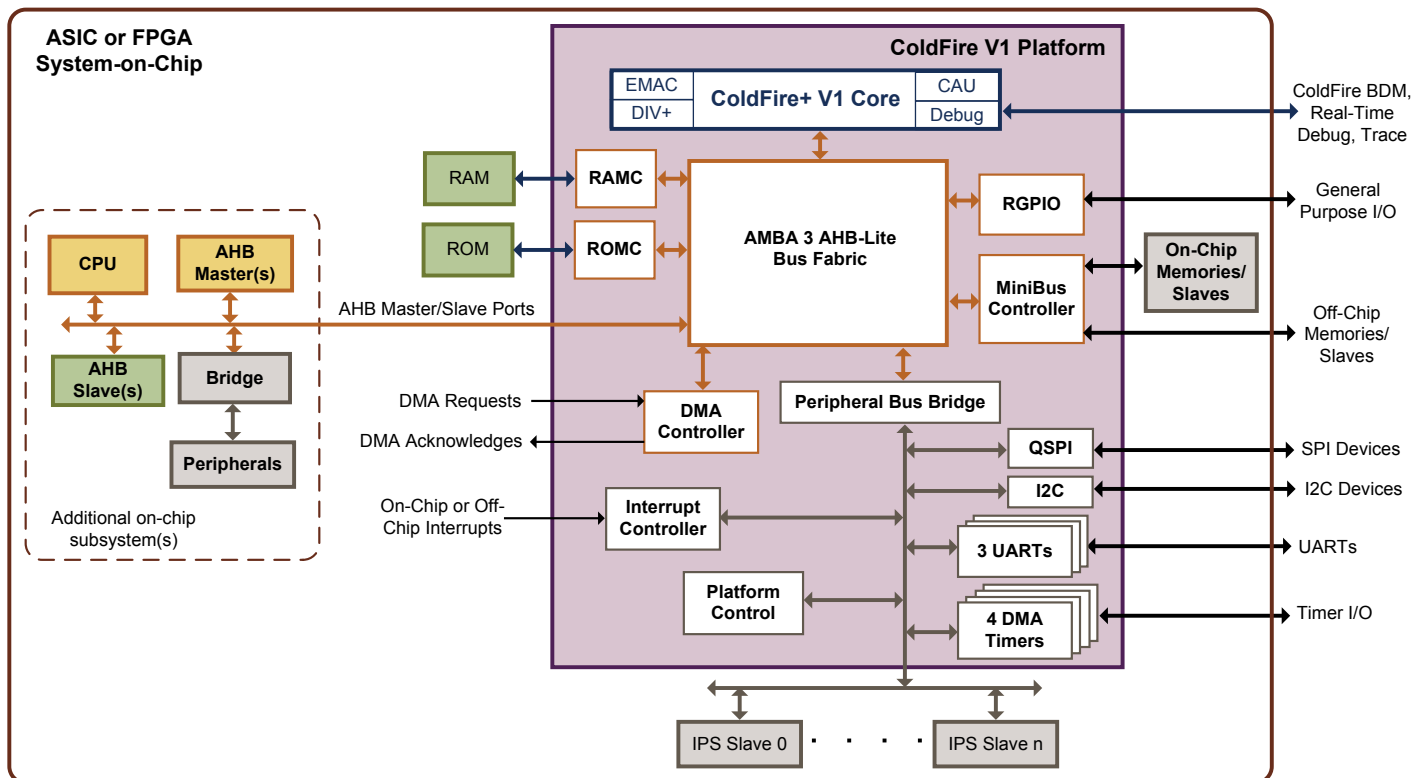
ASIC or FPGA System-on-Chip

ColdFire V1 Platform

EMAC
DIV+
ColdFire+ V1 Core
CAU
Debug

ColdFire BDM, Real-Time Debug, Trace

RAM
RAMC
ROM
ROMC

AMBA 3 AHB-Lite Bus Fabric

RGPIO
General Purpose I/O

MiniBus Controller
On-Chip Memories/ Slaves
Off-Chip Memories/ Slaves

CPU
AHB Master(s)
AHB Master/Slave Ports
AHB Slave(s)
Bridge
Peripherals
Additional on-chip subsystem(s)

DMA Requests
DMA Acknowledges
DMA Controller
Peripheral Bus Bridge

QSPI
SPI Devices
I2C
I2C Devices

On-Chip or Off-Chip Interrupts
Interrupt Controller

3 UARTs
UARTs

Platform Control

4 DMA Timers
Timer I/O

IPS Slave 0
. . . .
IPS Slave n